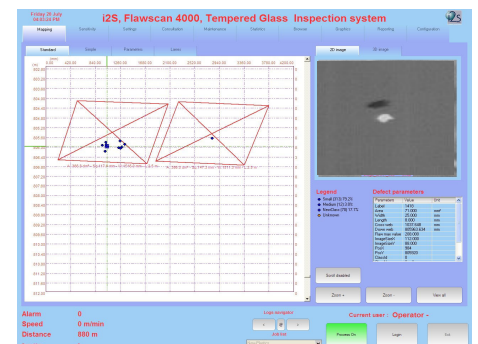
Friday 26 July
14:03:24 PM

i2S, Flawscan 4000, Tempered Glass Inspection system

Mapping | Scratch/ab | Settings | Consultation | Maintenance | Statistics | Browser | Graphics | Reporting | Configuration

Standard | Details | Parameters | Layers

2D image | 3D image

(cm) 0.00 | 420.00 | 840.00 | 1260.00 | 1680.00 | 2100.00 | 2520.00 | 2940.00 | 3360.00 | 3780.00 | 4200.00

600.00
601.00
602.00
603.00
604.00
605.00
606.00
607.00
608.00
609.00
610.00
611.00
612.00
613.00
614.00
615.00
616.00
617.00
618.00
619.00

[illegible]

Legend
Small (213) 73.2%
Medium (12) 2.6%
Mixed (28) 17.7%
Unknown

Defect parameters

| Parameter | Value | Unit |
|---|---|---|
| Label | 1410 | |
| Area | 21.000 | mm² |
| Width | 25.000 | mm |
| Length | 0.000 | mm |
| Cross web | 1037.645 | mm |
| Down web | 605063.024 | mm |
| Pixel max value | 200.000 | |
| ImageWidth | 112.000 | |
| ImageHeight | 80.000 | |
| PosX | 994 | |
| PosY | 606820 | |
| ClassId | 0 | |

Scroll disabled

Zoom + | Zoom - | View all

Alarm 0
Speed 0 m/min
Distance 800 m

Login navigation

Current user : Operator -

Process On | Login | Exit